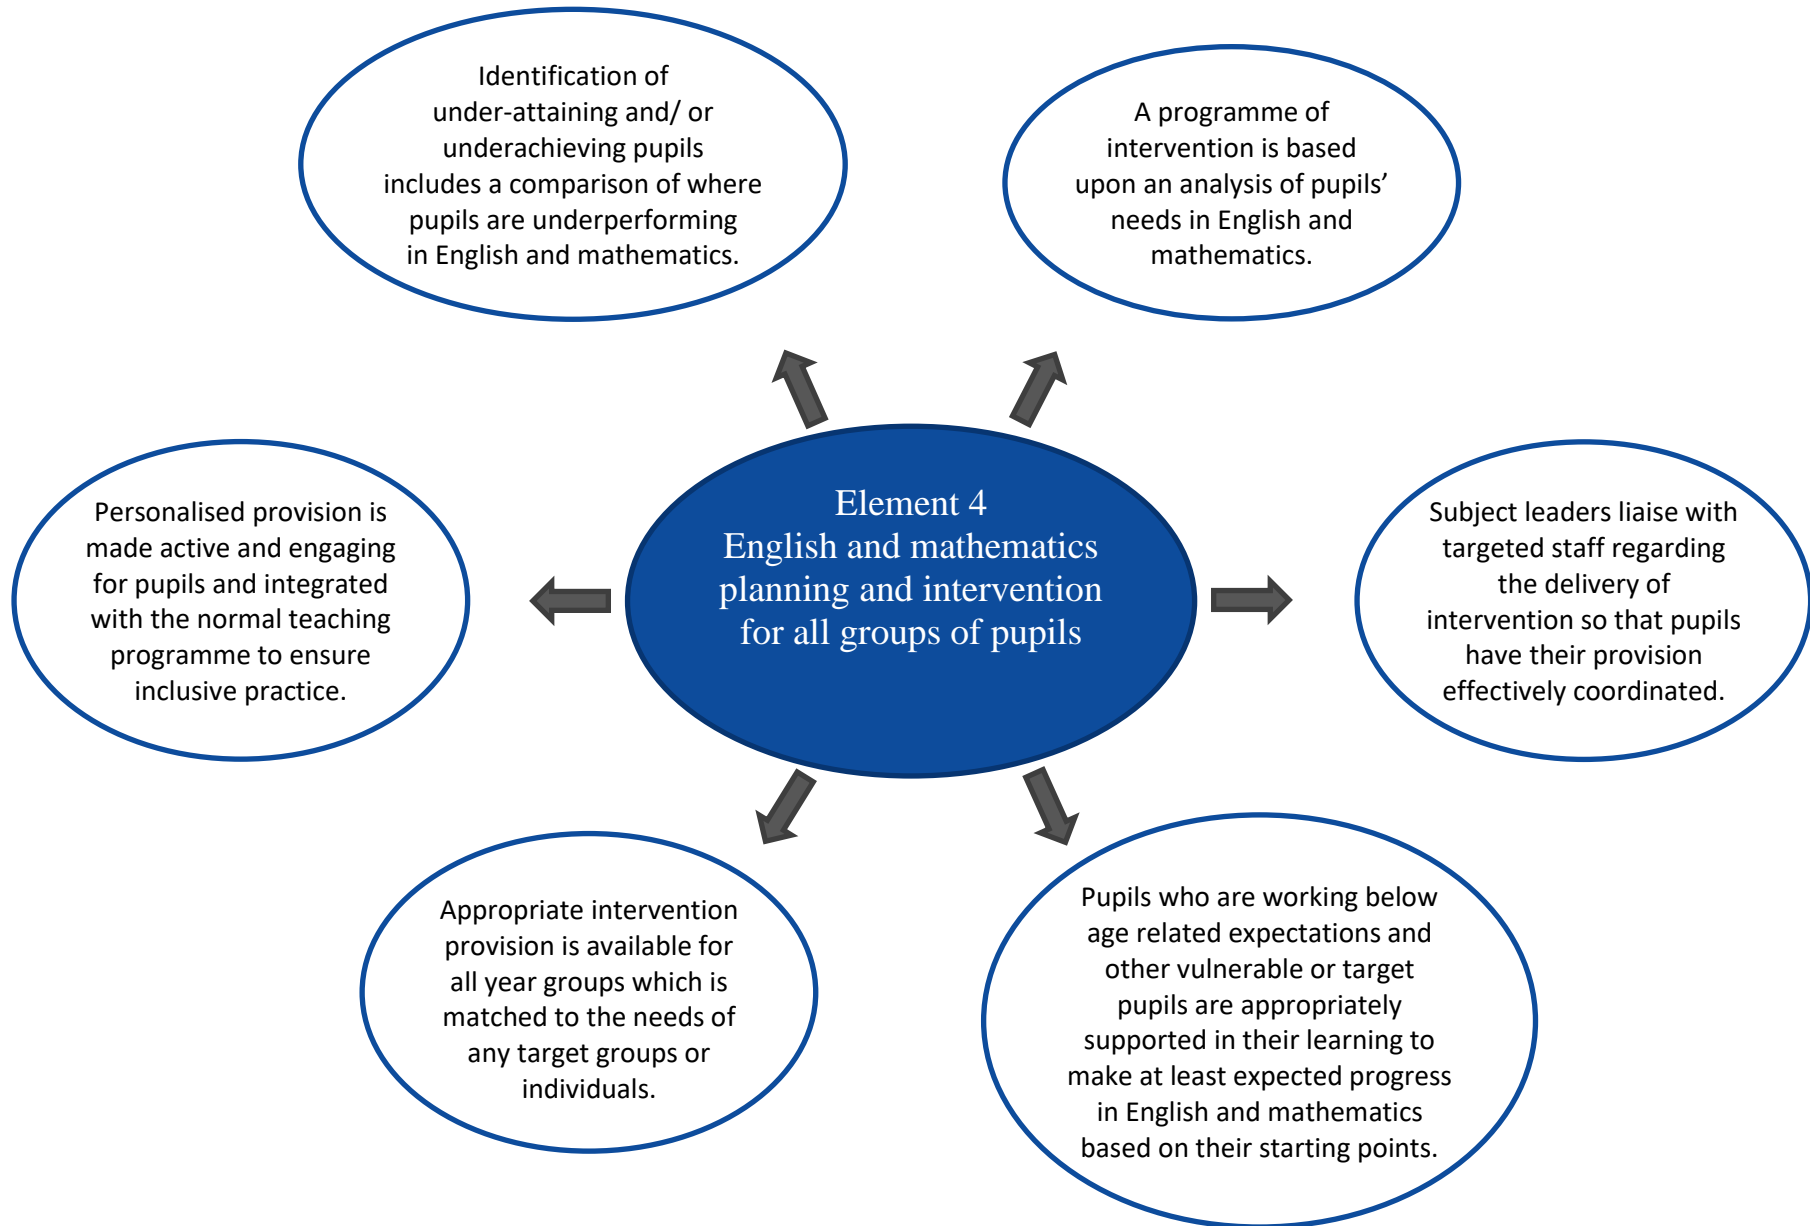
Identification of under-attaining and/ or underachieving pupils includes a comparison of where pupils are underperforming in English and mathematics.

A programme of intervention is based upon an analysis of pupils' needs in English and mathematics.

Personalised provision is made active and engaging for pupils and integrated with the normal teaching programme to ensure inclusive practice.

Element 4
English and mathematics planning and intervention for all groups of pupils

Subject leaders liaise with targeted staff regarding the delivery of intervention so that pupils have their provision effectively coordinated.

Appropriate intervention provision is available for all year groups which is matched to the needs of any target groups or individuals.

Pupils who are working below age related expectations and other vulnerable or target pupils are appropriately supported in their learning to make at least expected progress in English and mathematics based on their starting points.